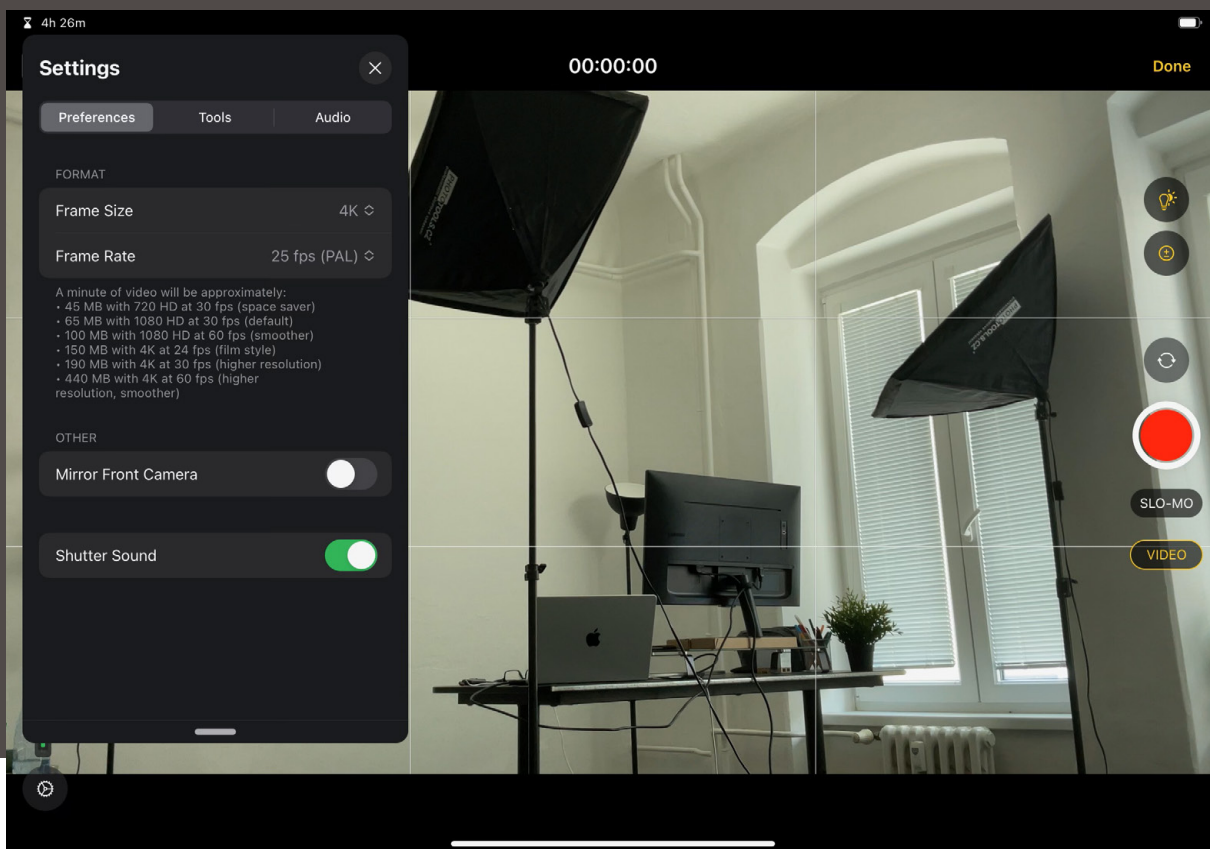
4h 26m

Settings

00:00:00

Done

Preferences Tools Audio

FORMAT

Frame Size 4K

Frame Rate 25 fps (PAL)

A minute of video will be approximately:
• 45 MB with 720 HD at 30 fps (space saver)
• 65 MB with 1080 HD at 30 fps (default)
• 100 MB with 1080 HD at 60 fps (smoother)
• 150 MB with 4K at 24 fps (film style)
• 190 MB with 4K at 30 fps (higher resolution)
• 440 MB with 4K at 60 fps (higher resolution, smoother)

OTHER

Mirror Front Camera

Shutter Sound

SLO-MO

VIDEO